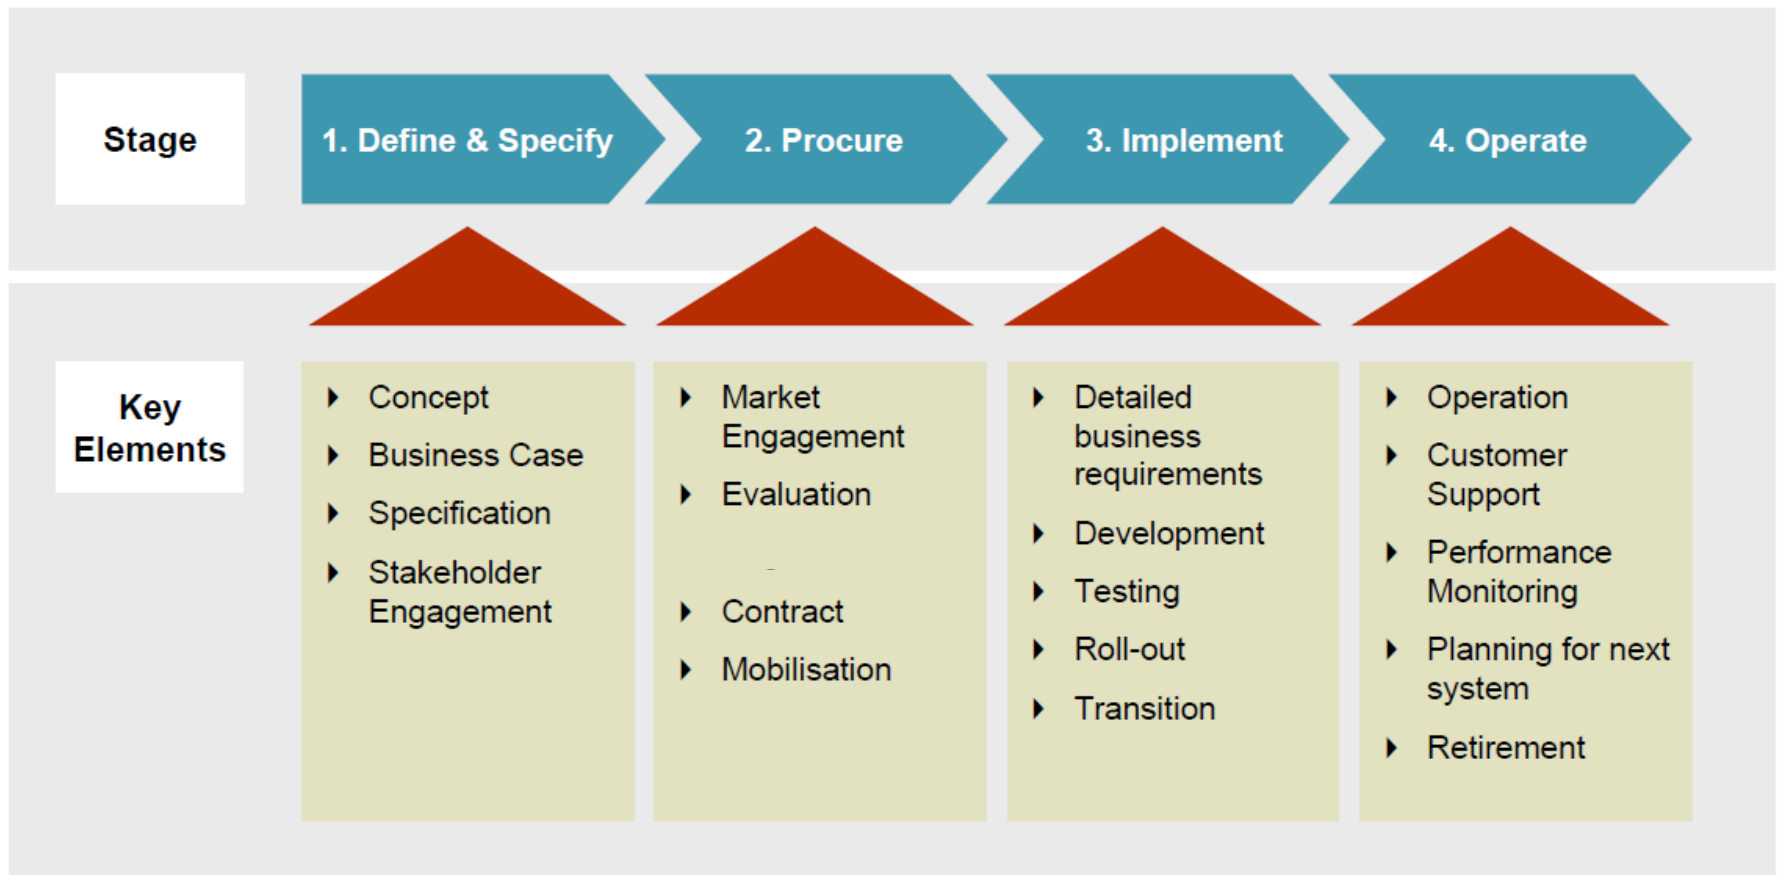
Stage

1. Define & Specify

2. Procure

3. Implement

4. Operate

Key Elements

- Concept
- Business Case
- Specification
- Stakeholder Engagement

- Market Engagement
- Evaluation
- Contract
- Mobilisation

- Detailed business requirements
- Development
- Testing
- Roll-out
- Transition

- Operation
- Customer Support
- Performance Monitoring
- Planning for next system
- Retirement